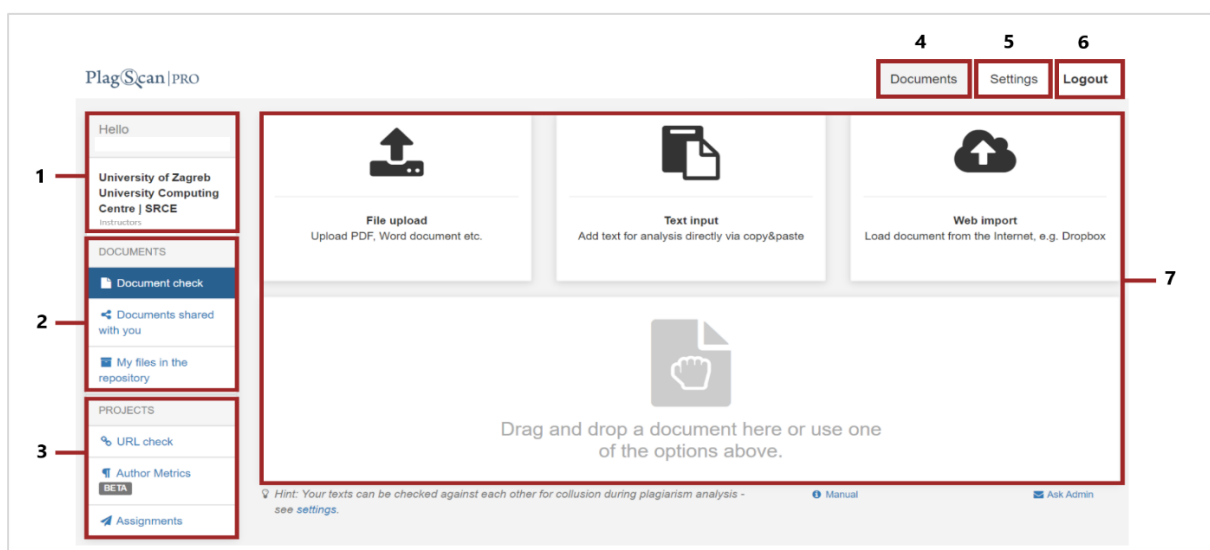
PlagScan | PRO

4 5 6

Documents Settings Logout

Hello

University of Zagreb University Computing Centre | SRCE
Instructors

1

DOCUMENTS

Document check

Documents shared with you

My files in the repository

2

PROJECTS

URL check

Author Metrics
BETA

Assignments

3

File upload
Upload PDF, Word document etc.

Text input
Add text for analysis directly via copy&paste

Web import
Load document from the Internet, e.g. Dropbox

7

Drag and drop a document here or use one of the options above.

Hint: Your texts can be checked against each other for collusion during plagiarism analysis - see settings.

Manual

Ask Admin